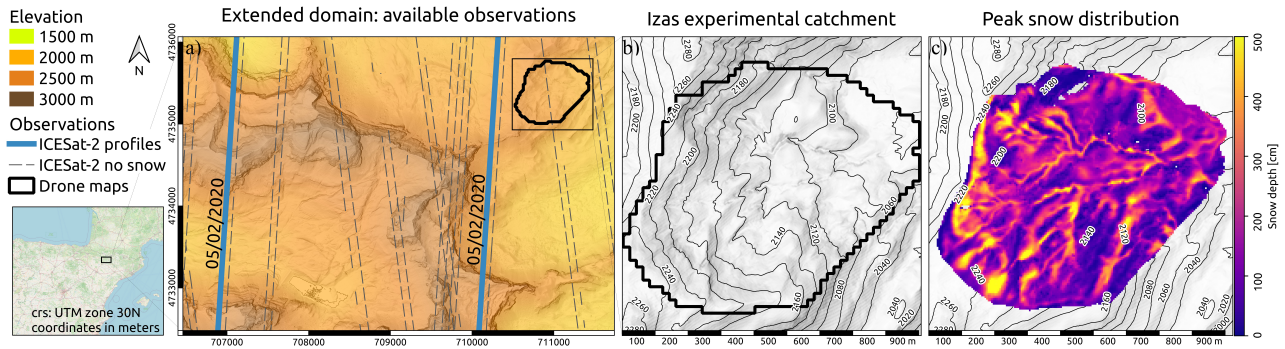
Elevation
1500 m
2000 m
2500 m
3000 m
Observations
ICESat-2 profiles
ICESat-2 no snow
Drone maps

N

crs: UTM zone 30N
coordinates in meters

Extended domain: available observations

a)

4736000
4735000
4734000
4733000

05/02/2020
05/02/2020

707000 708000 709000 710000 711000

Izas experimental catchment

b)

2280 2260 2180 2200 2220 2240 2100 2080 2160 2140 2120 2060 2040 2020 2280 2260 2220 2200 2180

100 200 300 400 500 600 700 800 900 m

Peak snow distribution

c)

2280 2260 2180 2200 2220 2240 2160 2080 2100 2120 2140 2060 2040 2020 2260 2280 2240

100 200 300 400 500 600 700 800 900 m

500
400
300
200
100
0
Snow depth [cm]